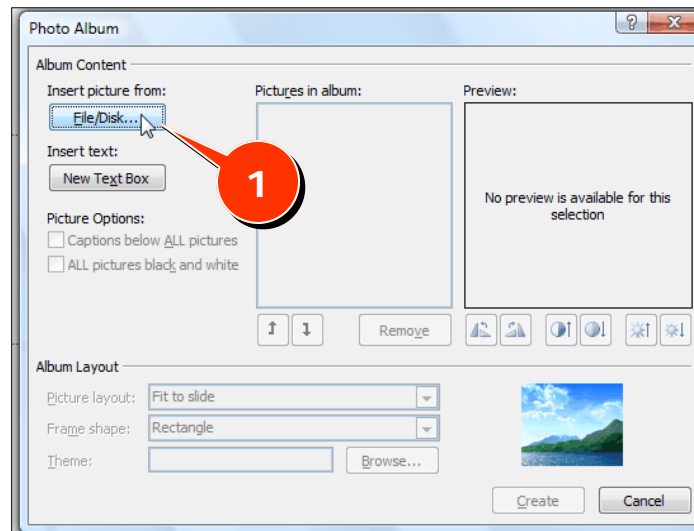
Photo Album

?

Album Content

Insert picture from:

File/Disk...

Insert text:

New Text Box

Picture Options:

Captions below ALL pictures

ALL pictures black and white

Pictures in album:

Preview:

No preview is available for this selection

1

Remove

Album Layout

Picture layout: Fit to slide

Frame shape: Rectangle

Theme:

Browse...

Create

Cancel